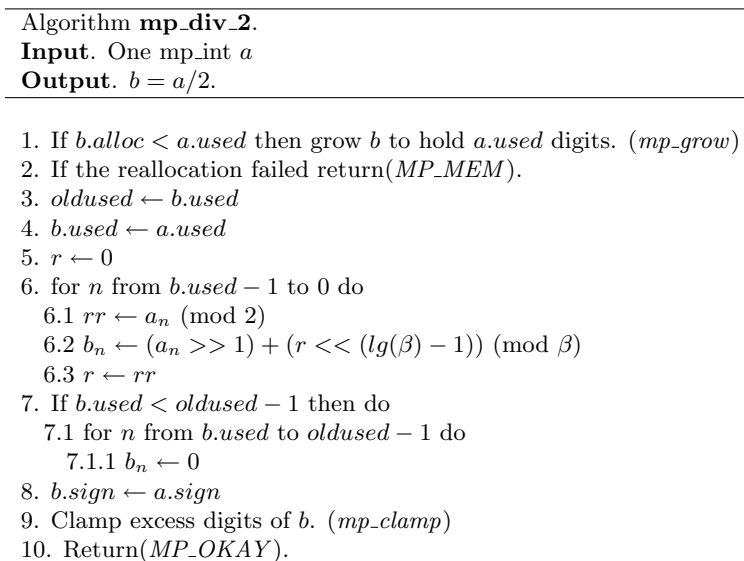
Algorithm **mp_div_2**.
**Input**. One mp_int $a$
**Output**. $b = a/2$.

1. If $b.alloc < a.used$ then grow $b$ to hold $a.used$ digits. ($mp\_grow$)
2. If the reallocation failed return($MP\_MEM$).
3. $oldused \leftarrow b.used$
4. $b.used \leftarrow a.used$
5. $r \leftarrow 0$
6. for $n$ from $b.used - 1$ to 0 do
6.1 $rr \leftarrow a_n \pmod 2$
6.2 $b_n \leftarrow (a_n >> 1) + (r << (lg(\beta) - 1)) \pmod \beta$
6.3 $r \leftarrow rr$
7. If $b.used < oldused - 1$ then do
7.1 for $n$ from $b.used$ to $oldused - 1$ do
7.1.1 $b_n \leftarrow 0$
8. $b.sign \leftarrow a.sign$
9. Clamp excess digits of $b$. ($mp\_clamp$)
10. Return($MP\_OKAY$).